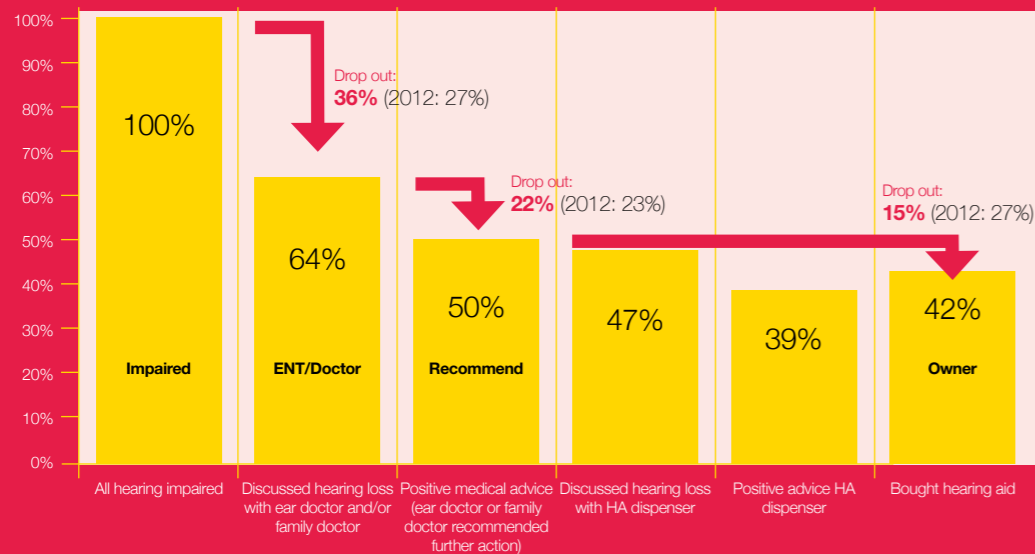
100%
90%
80%
70%
60%
50%
40%
30%
20%
10%
0%

100%
Impaired

Drop out:
36% (2012: 27%)

64%
ENT/Doctor

Drop out:
22% (2012: 23%)

50%
Recommend

47%

39%

Drop out:
15% (2012: 27%)

42%
Owner

All hearing impaired

Discussed hearing loss with ear doctor and/or family doctor

Positive medical advice (ear doctor or family doctor recommended further action)

Discussed hearing loss with HA dispenser

Positive advice HA dispenser

Bought hearing aid